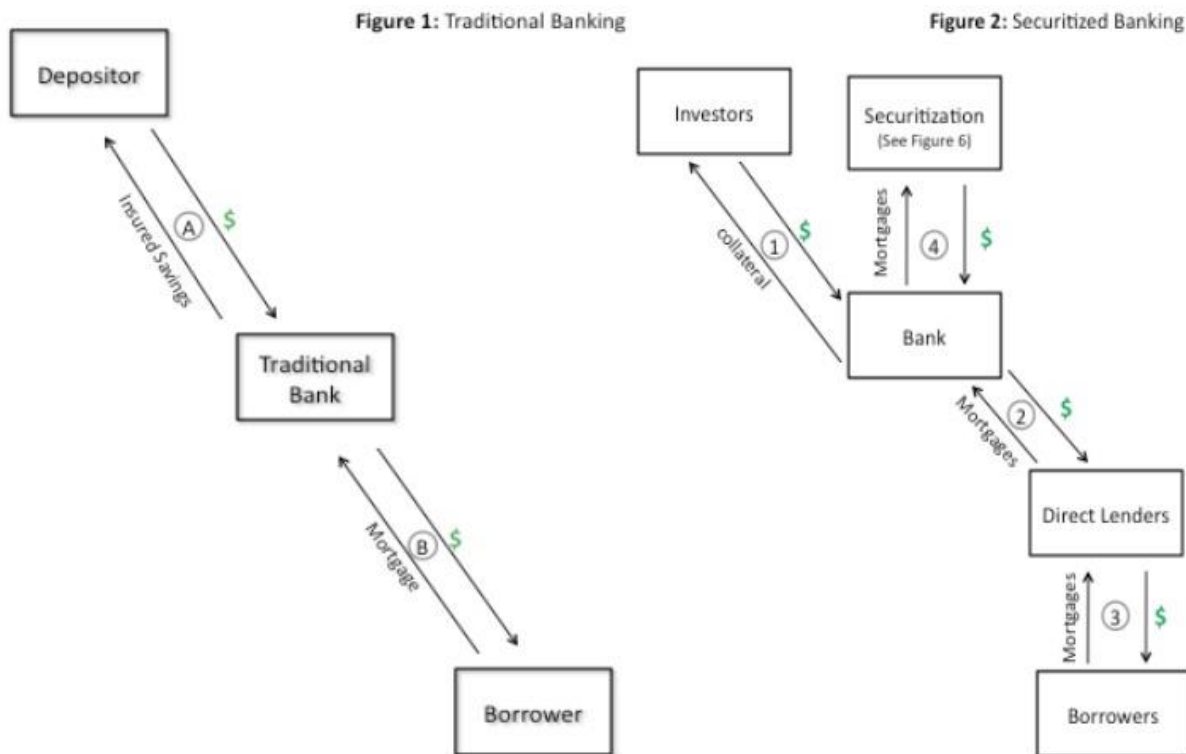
**Figure 1:** Traditional Banking

Depositor

Insured Savings

A

$

Traditional Bank

Mortgage

B

$

Borrower

**Figure 2:** Securitized Banking

Investors

Securitization
(See Figure 6)

collateral

1

$

Mortgages

4

$

Bank

Mortgages

2

$

Direct Lenders

Mortgages

3

$

Borrowers